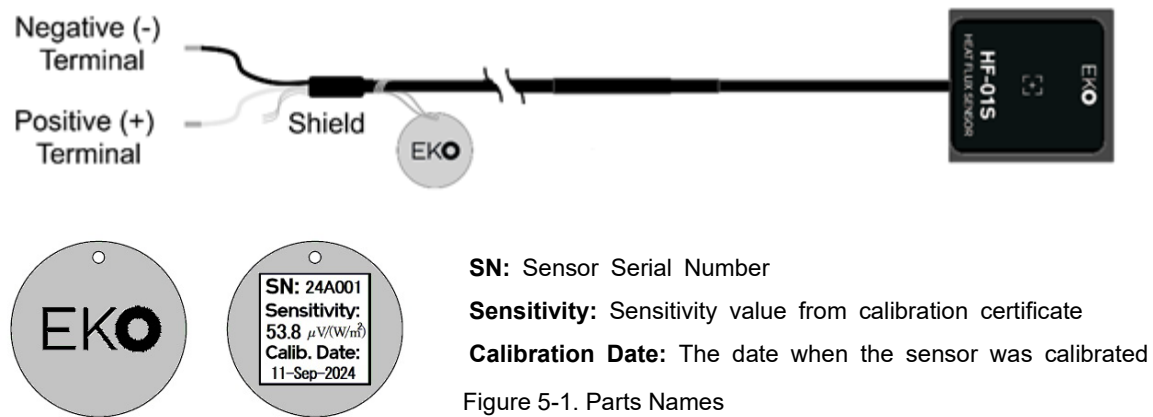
Negative (-) Terminal

Positive (+) Terminal

Shield

EKO

HF-01S
HEAT FLUX SENSOR

EKO

EKO

SN: 24A001
Sensitivity:
53.8 $\mu V/(W/m^2)$
Calib. Date:
11-Sep-2024

**SN:** Sensor Serial Number

**Sensitivity:** Sensitivity value from calibration certificate

**Calibration Date:** The date when the sensor was calibrated

Figure 5-1. Parts Names